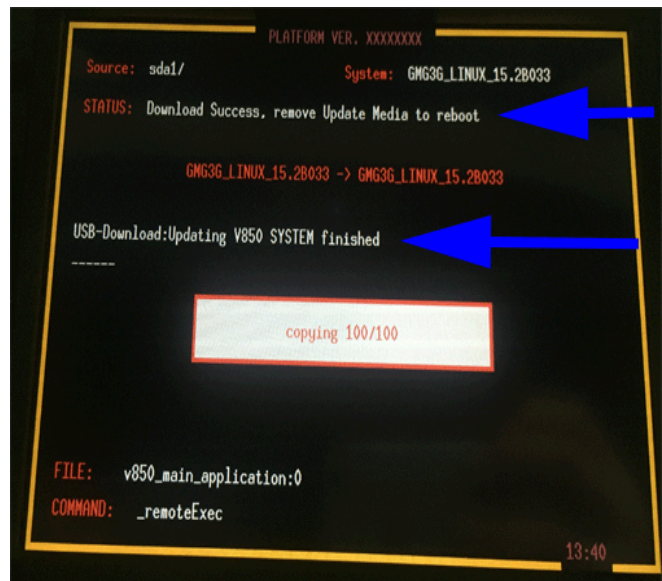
PLATFORM VER. XXXXXXXX

Source: sda1/

System: GMG3G_LINUX_15.2B033

STATUS: Download Success, remove Update Media to reboot

GMG3G_LINUX_15.2B033 -> GMG3G_LINUX_15.2B033

USB-Download:Updating V850 SYSTEM finished

------

copying 100/100

FILE: v850_main_application:0

COMMAND: _remoteExec

13:40